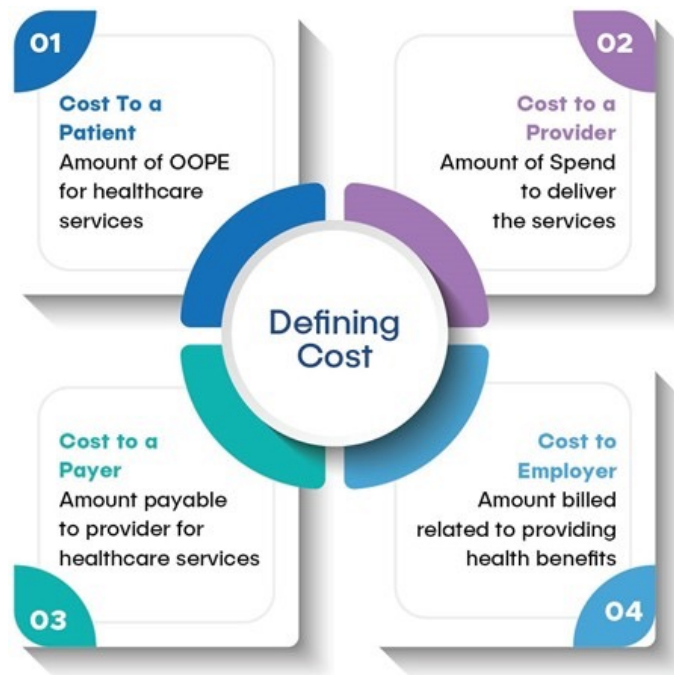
01

Cost To a Patient
Amount of OOPE for healthcare services

02

Cost to a Provider
Amount of Spend to deliver the services

Defining Cost

Cost to a Payer
Amount payable to provider for healthcare services

03

Cost to Employer
Amount billed related to providing health benefits

04